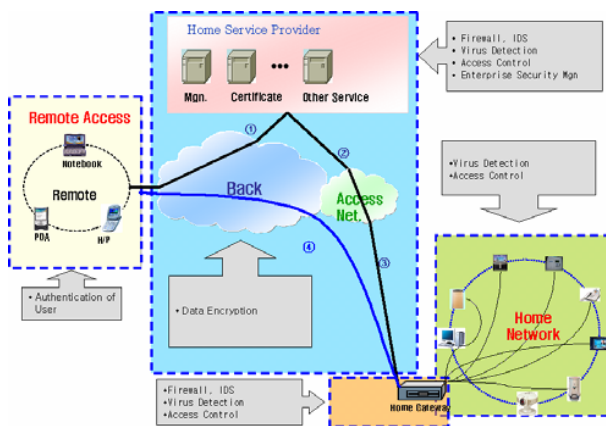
Home Service Provider

Mgn.

Certificate

Other Service

• Firewall, IDS
• Virus Detection
• Access Control
• Enterprise Security Mgn

Remote Access

Notebook

Remote

PDA

H/P

①

②

Back

Access Net.

•Virus Detection
•Access Control

④

③

• Data Encryption

Home Network

• Authentication of User

•Firewall, IDS
•Virus Detection
•Access Control

Home Gateway